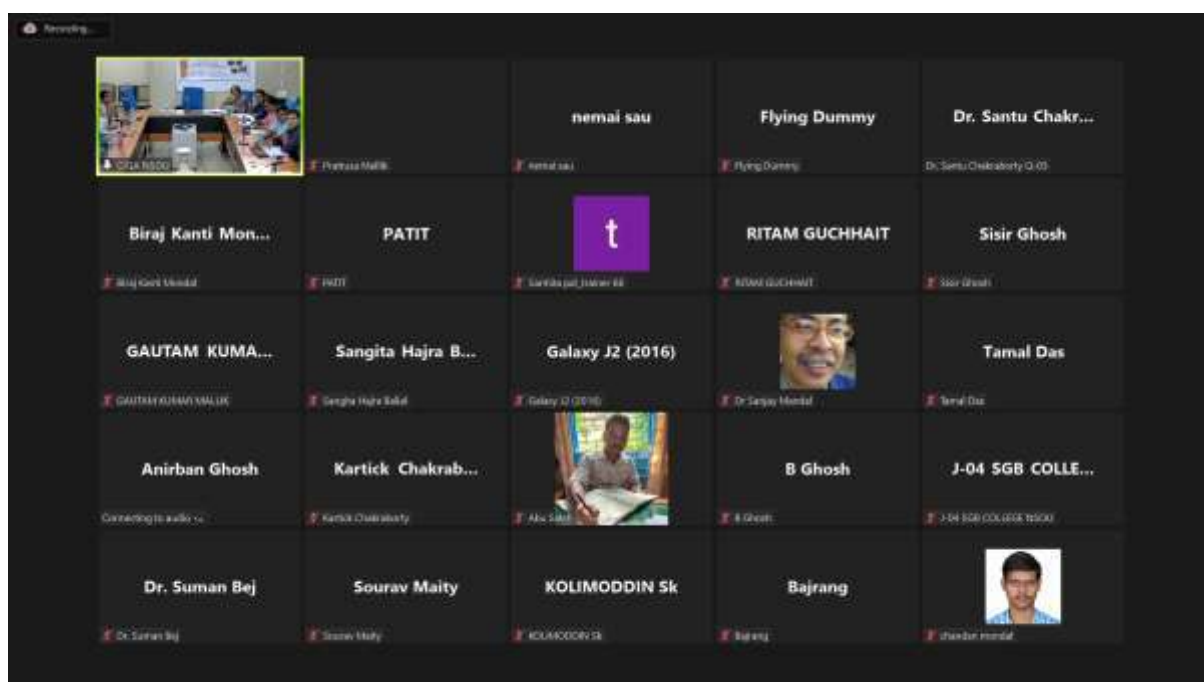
Recording...

CIQA NSOU

Pratyusa Mallik

nemai sau

nemai sau

Flying Dummy

Flying Dummy

Dr. Santu Chakr...

Dr. Santu Chakraborty G-05

Biraj Kanti Mon...

Biraj Kanti Mondal

PATIT

PATIT

t

Santita pal_trainer 44

RITAM GUCHHAIT

RITAM GUCHHAIT

Sisir Ghosh

Sisir Ghosh

GAUTAM KUMA...

GAUTAM KUMAR MALLIK

Sangita Hajra B...

Sangita Hajra Ballal

Galaxy J2 (2016)

Galaxy J2 (2016)

Dr Sanjay Mondal

Tamal Das

Tamal Das

Anirban Ghosh

Connecting to audio ...

Kartick Chakrab...

Kartick Chakraborty

Abu Sale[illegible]

B Ghosh

B Ghosh

J-04 SGB COLLE...

J-04 SGB COLLEGE NSOU

Dr. Suman Bej

Dr. Suman Bej

Sourav Maity

Sourav Maity

KOLIMODDIN Sk

KOLIMODDIN Sk

Bajrang

Bajrang

chandan mondal